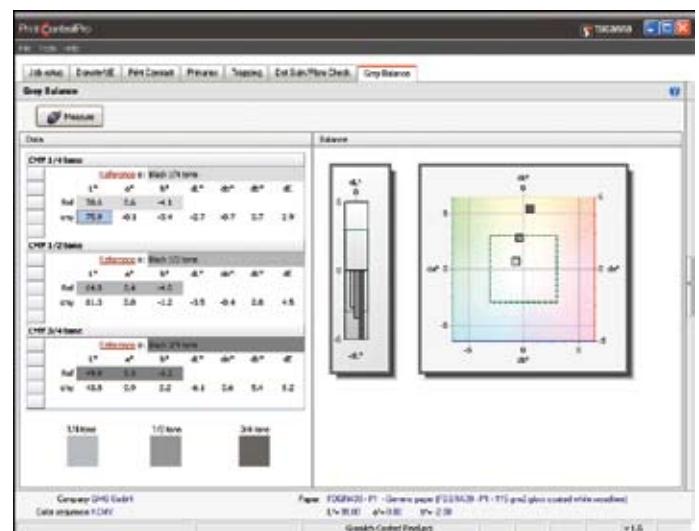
Print Control Pro

File Tools Help

Job setup | Dot gain | Print Contrast | Primaries | Trapping | Grey Balance

Grey Balance

Measure

Data

Balance

CMY 1/4 tone

Reference = Black 1/4 tone

| | L* | a* | b* | dL* | da* | db* | dE |
|---|---|---|---|---|---|---|---|
| Ref | 78.1 | 5.6 | -4.1 | | | | |
| cmy | 75.9 | -0.1 | -3.4 | -2.7 | -0.7 | 3.7 | 2.9 |

CMY 1/2 tone

Reference = Black 1/2 tone

| | L* | a* | b* | dL* | da* | db* | dE |
|---|---|---|---|---|---|---|---|
| Ref | 64.5 | 5.4 | -4.0 | | | | |
| cmy | 61.3 | 5.8 | -1.2 | -3.5 | -0.4 | 2.8 | 4.5 |

CMY 3/4 tone

Reference = Black 3/4 tone

| | L* | a* | b* | dL* | da* | db* | dE |
|---|---|---|---|---|---|---|---|
| Ref | 49.9 | 5.3 | -4.2 | | | | |
| cmy | 45.8 | 5.9 | 2.2 | -4.1 | 3.6 | 5.4 | 5.2 |

1/4 tone    1/2 tone    3/4 tone

dL*

-dL*

db*

-db*

da*

-da*

5

0

-5

Company: GMG GmbH
Data sequence: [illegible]

Paper: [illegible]

Grapho Control Products